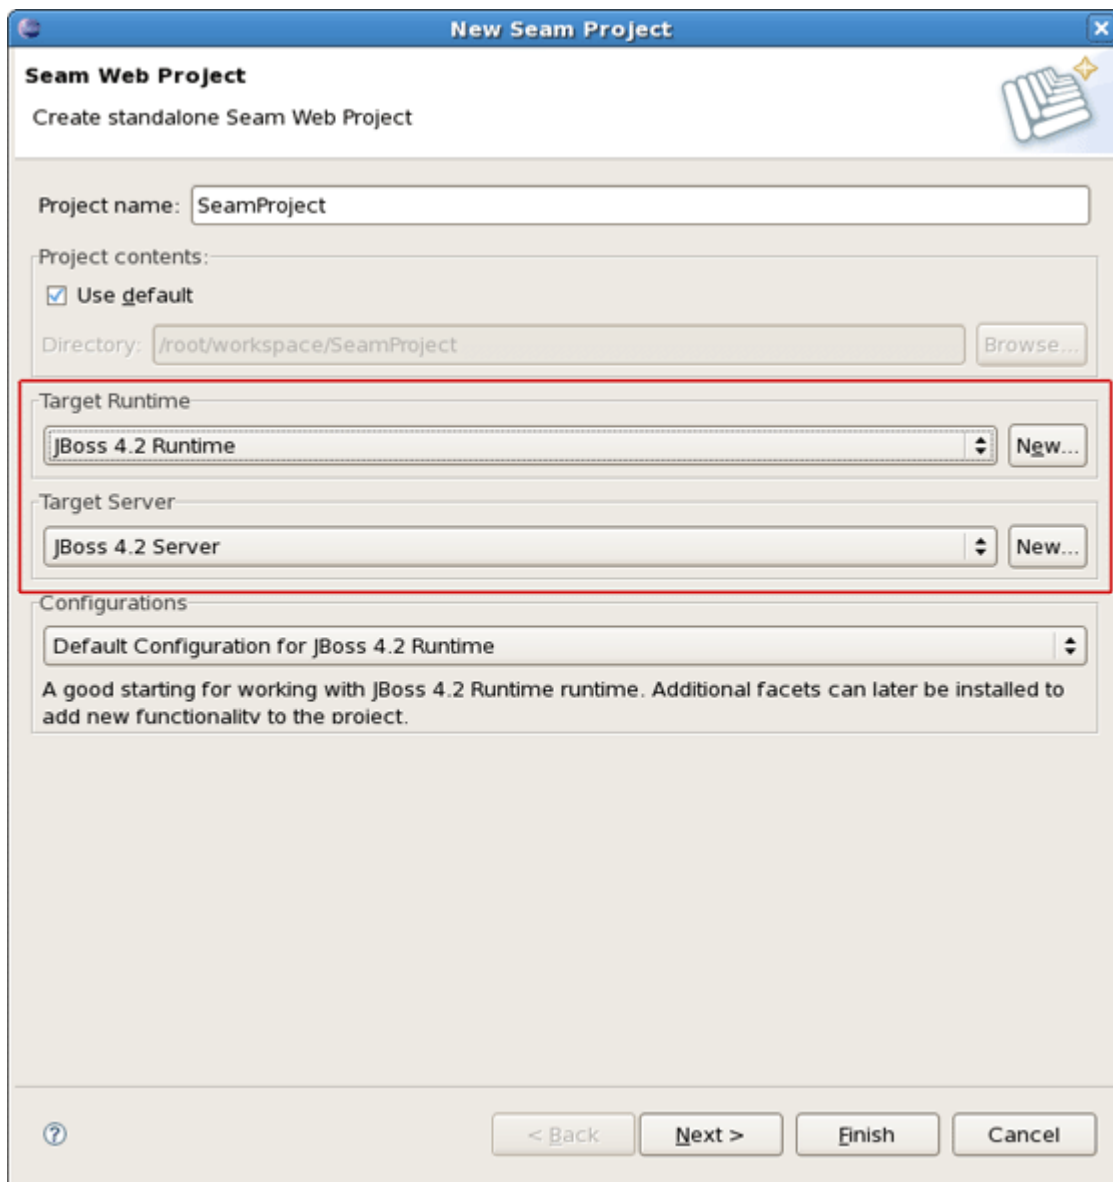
New Seam Project

Seam Web Project

Create standalone Seam Web Project

Project name: SeamProject

Project contents:

Use default

Directory: /root/workspace/SeamProject

Browse...

Target Runtime

JBoss 4.2 Runtime

New...

Target Server

JBoss 4.2 Server

New...

Configurations

Default Configuration for JBoss 4.2 Runtime

A good starting for working with JBoss 4.2 Runtime runtime. Additional facets can later be installed to add new functionality to the project.

< Back

Next >

Finish

Cancel